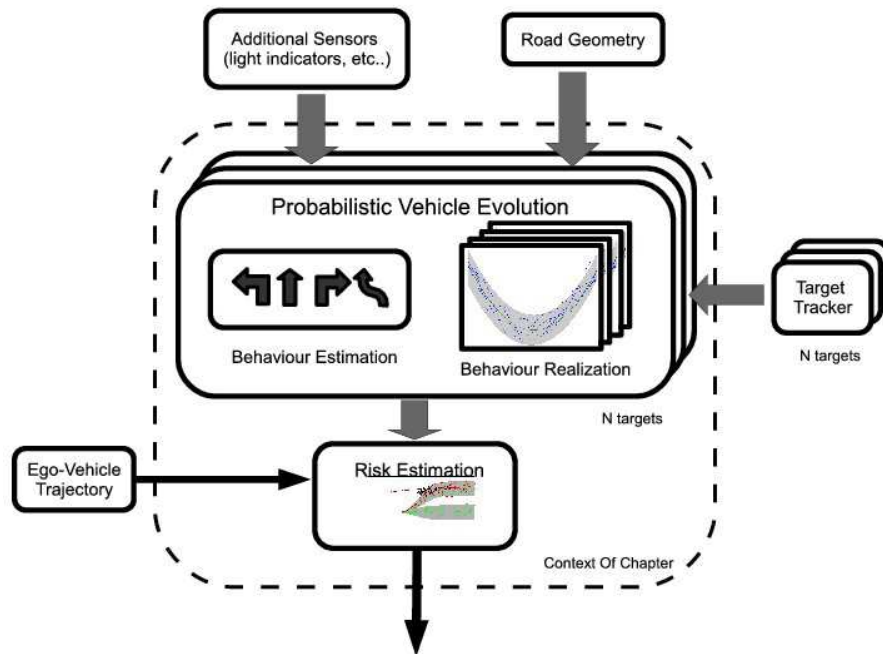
Additional Sensors (light indicators, etc..)

Road Geometry

Probabilistic Vehicle Evolution

Behaviour Estimation

Behaviour Realization

Target Tracker

N targets

N targets

Ego-Vehicle Trajectory

Risk Estimation

Context Of Chapter